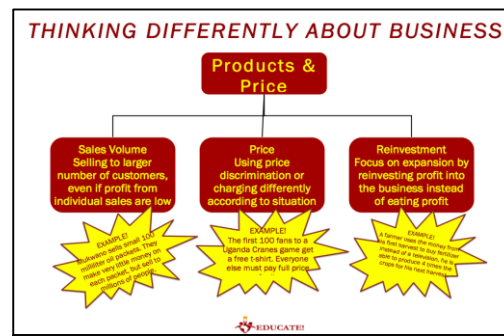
THINKING DIFFERENTLY ABOUT BUSINESS

Products & Price

Sales Volume
Selling to larger number of customers, even if profit from individual sales are low

Price
Using price discrimination or charging differently according to situation

Reinvestment
Focus on expansion by reinvesting profit into the business instead of eating profit

EXAMPLE!
Bukwaso sells small 100 milliliter oil packets. They make very little money on each packet, but sell to millions of people

EXAMPLE!
The first 100 fans to a Uganda Cranes game get a free t-shirt. Everyone else must pay full price

EXAMPLE!
A farmer uses the money from his first harvest to buy fertilizer instead of a television, he is able to produce 4 times the crops for his next harvest

EDUCATE!